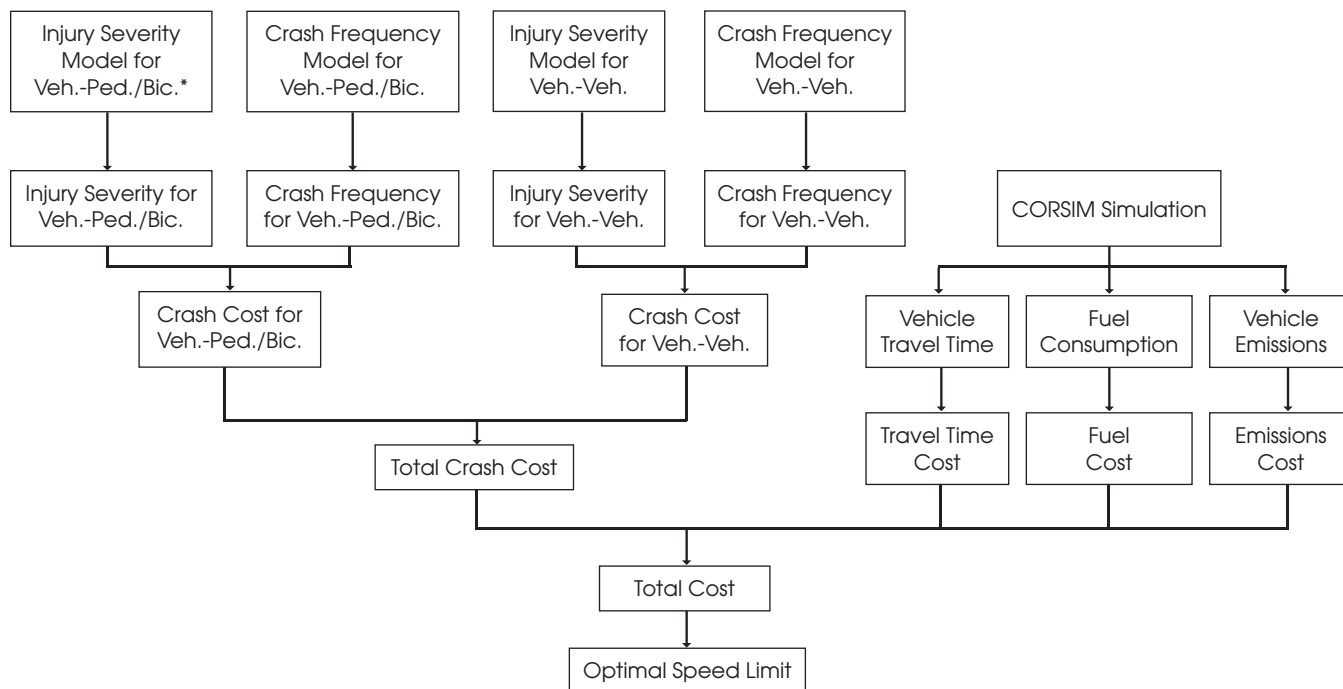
Injury Severity Model for Veh.-Ped./Bic.*

Crash Frequency Model for Veh.-Ped./Bic.

Injury Severity Model for Veh.-Veh.

Crash Frequency Model for Veh.-Veh.

Injury Severity for Veh.-Ped./Bic.

Crash Frequency for Veh.-Ped./Bic.

Injury Severity for Veh.-Veh.

Crash Frequency for Veh.-Veh.

CORSIM Simulation

Crash Cost for Veh.-Ped./Bic.

Crash Cost for Veh.-Veh.

Vehicle Travel Time

Fuel Consumption

Vehicle Emissions

Travel Time Cost

Fuel Cost

Emissions Cost

Total Crash Cost

Total Cost

Optimal Speed Limit